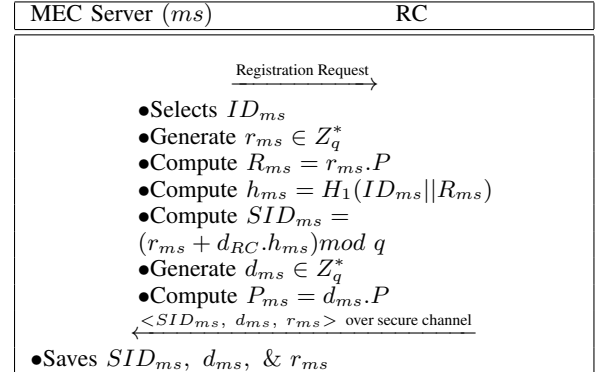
MEC Server $(ms)$ RC

Registration Request $\longrightarrow$

•Selects $ID_{ms}$
•Generate $r_{ms} \in Z_q^*$
•Compute $R_{ms} = r_{ms}.P$
•Compute $h_{ms} = H_1(ID_{ms}||R_{ms})$
•Compute $SID_{ms} = (r_{ms} + d_{RC}.h_{ms}) mod\ q$
•Generate $d_{ms} \in Z_q^*$
•Compute $P_{ms} = d_{ms}.P$

$\xleftarrow{<SID_{ms},\ d_{ms},\ r_{ms}>}$ over secure channel

•Saves $SID_{ms},\ d_{ms},\ \&\ r_{ms}$